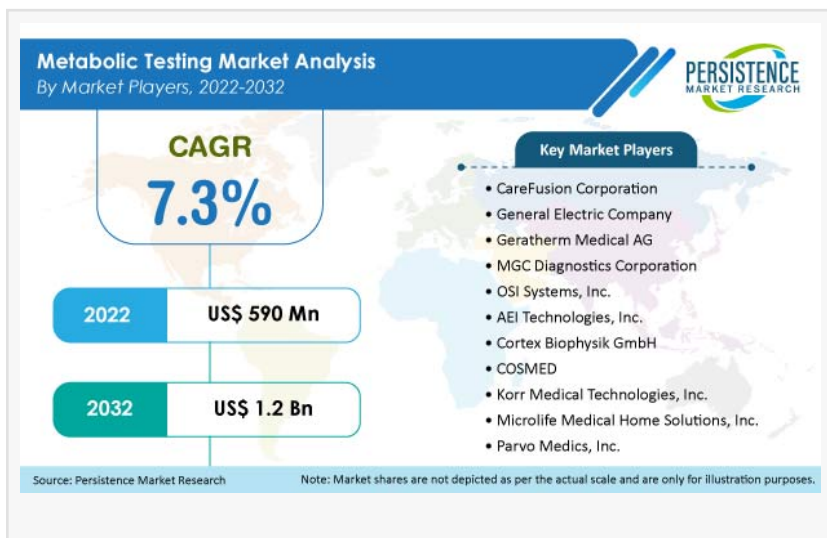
Metabolic Testing Market Analysis
By Market Players, 2022-2032

PERSISTENCE
MARKET RESEARCH

CAGR
7.3%

2022 US$ 590 Mn

2032 US$ 1.2 Bn

Key Market Players

• CareFusion Corporation
• General Electric Company
• Geratherm Medical AG
• MGC Diagnostics Corporation
• OSI Systems, Inc.
• AEI Technologies, Inc.
• Cortex Biophysik GmbH
• COSMED
• Korr Medical Technologies, Inc.
• Microlife Medical Home Solutions, Inc.
• Parvo Medics, Inc.

Source: Persistence Market Research

Note: Market shares are not depicted as per the actual scale and are only for illustration purposes.